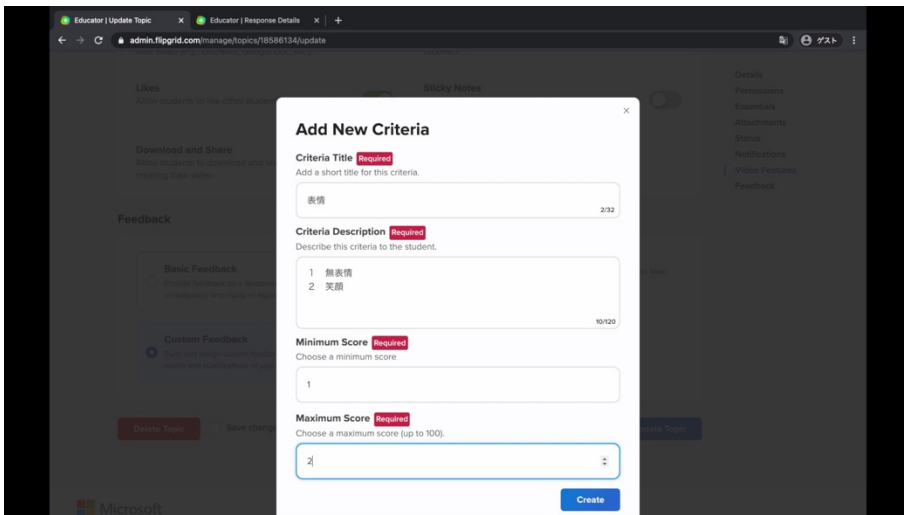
Educator | Update Topic × Educator | Response Details × +

admin.flipgrid.com/manage/topics/18586134/update

ゲスト

Likes
Allow students to like other students'

Sticky Notes

Download and Share
Allow students to download and share existing their video.

Details
Permissions
Essentials
Attachments
Status
Notifications
Video Features
Feedback

Feedback

Basic Feedback

Custom Feedback

Delete Topic

Save changes

Update Topic

Microsoft

×

Add New Criteria

Criteria Title Required
Add a short title for this criteria.

表情

2/32

Criteria Description Required
Describe this criteria to the student.

1 無表情
2 笑顔

10/120

Minimum Score Required
Choose a minimum score

1

Maximum Score Required
Choose a maximum score (up to 100).

2

Create